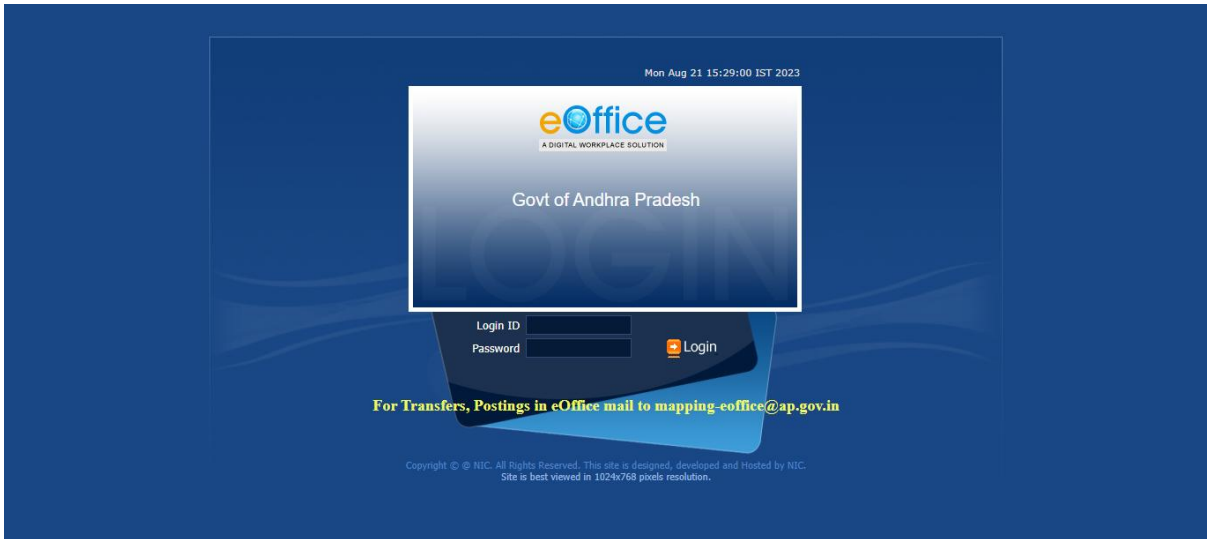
Mon Aug 21 15:29:00 IST 2023

eOffice
A DIGITAL WORKPLACE SOLUTION

Govt of Andhra Pradesh

LOGIN

Login ID
Password
Login

For Transfers, Postings in eOffice mail to mapping-eoffice@ap.gov.in

Copyright © @ NIC. All Rights Reserved. This site is designed, developed and Hosted by NIC.
Site is best viewed in 1024x768 pixels resolution.